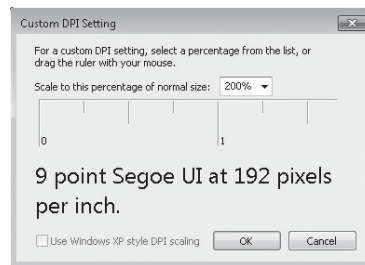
Custom DPI Setting

For a custom DPI setting, select a percentage from the list, or drag the ruler with your mouse.

Scale to this percentage of normal size: 200%

0
1

9 point Segoe UI at 192 pixels per inch.

Use Windows XP style DPI scaling
OK
Cancel